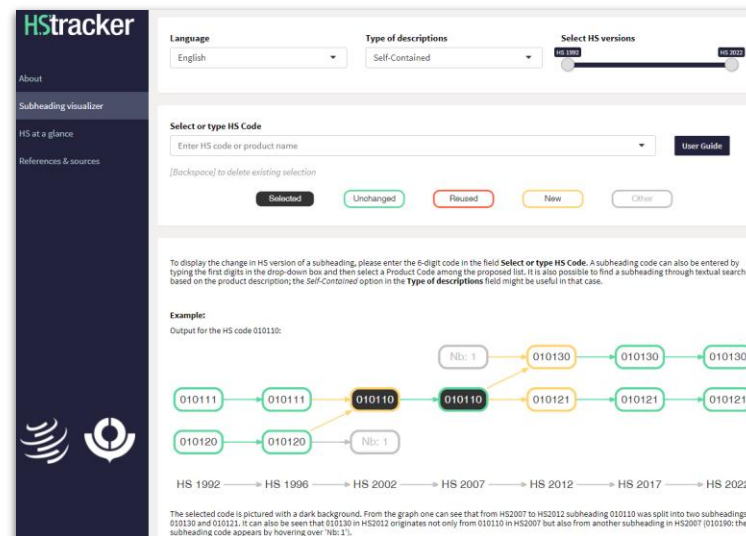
HStracker

About

Subheading visualizer

HS at a glance

References & sources

Language
English

Type of descriptions
Self-Contained

Select HS versions
HS 1992
HS 2022

Select or type HS Code
Enter HS code or product name

User Guide

[Backspace] to delete existing selection

Selected
Unchanged
Reused
New
Other

To display the change in HS version of a subheading, please enter the 6-digit code in the field **Select or type HS Code**. A subheading code can also be entered by typing the first digits in the drop-down box and then select a Product Code among the proposed list. It is also possible to find a subheading through textual search based on the product description; the *Self-Contained* option in the **Type of descriptions** field might be useful in that case.

**Example:**
Output for the HS code 010110:

Nb: 1
010130
010130
010130
010111
010111
010110
010110
010121
010121
010121
010120
010120
Nb: 1

HS 1992
HS 1996
HS 2002
HS 2007
HS 2012
HS 2017
HS 2022

The selected code is pictured with a dark background. From the graph one can see that from HS2007 to HS2012 subheading 010110 was split into two subheadings 010130 and 010121. It can also be seen that 010130 in HS2012 originates not only from 010110 in HS2007 but also from another subheading in HS2007 (010190: the subheading code appears by hovering over 'Nb: 1').